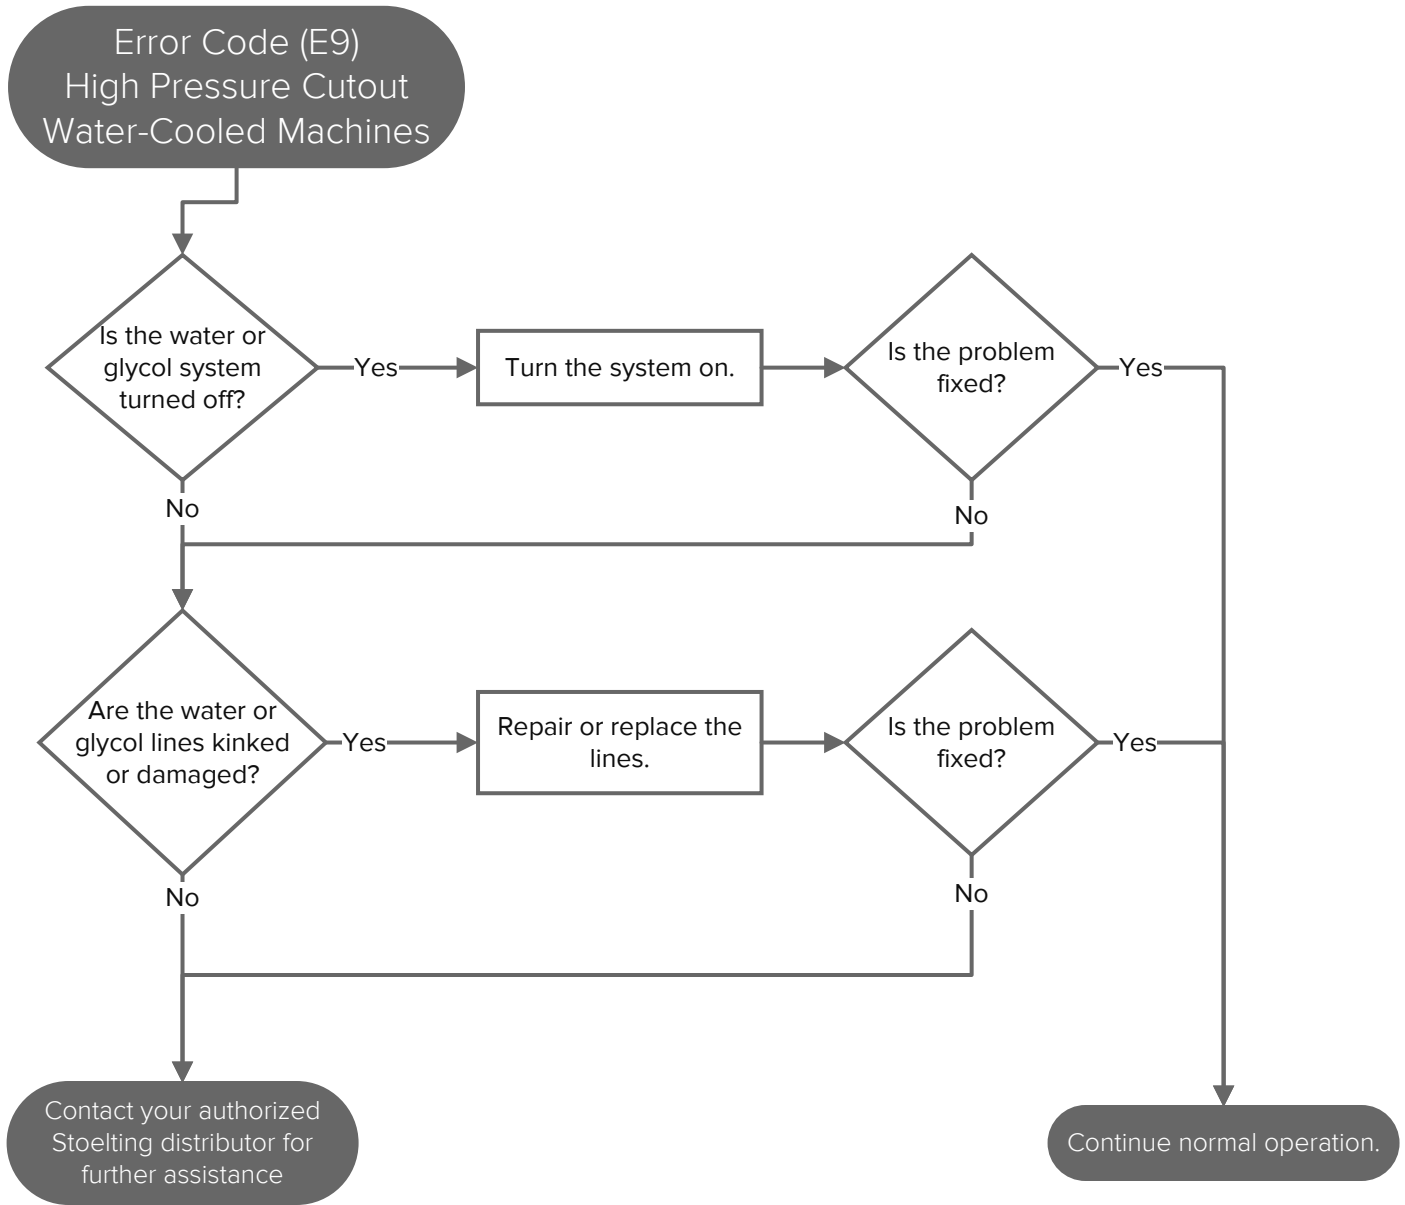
Error Code (E9)
High Pressure Cutout
Water-Cooled Machines

Is the water or glycol system turned off?

Yes

Turn the system on.

Is the problem fixed?

Yes

No

No

Are the water or glycol lines kinked or damaged?

Yes

Repair or replace the lines.

Is the problem fixed?

Yes

No

No

Contact your authorized Stoelting distributor for further assistance

Continue normal operation.